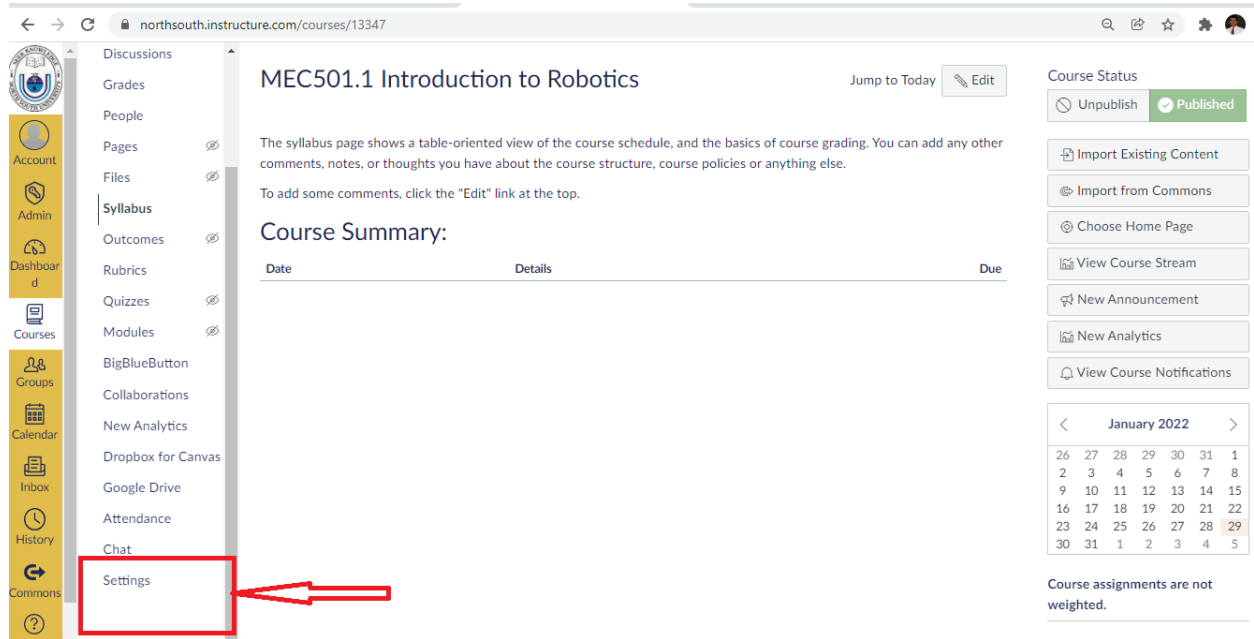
northsouth.instructure.com/courses/13347

Account
Admin
Dashboard
Courses
Groups
Calendar
Inbox
History
Commons

Discussions
Grades
People
Pages
Files
Syllabus
Outcomes
Rubrics
Quizzes
Modules
BigBlueButton
Collaborations
New Analytics
Dropbox for Canvas
Google Drive
Attendance
Chat
Settings

MEC501.1 Introduction to Robotics

Jump to Today
Edit

The syllabus page shows a table-oriented view of the course schedule, and the basics of course grading. You can add any other comments, notes, or thoughts you have about the course structure, course policies or anything else.

To add some comments, click the "Edit" link at the top.

Course Summary:

| Date | Details | Due |
|---|---|---|

Course Status
Unpublish
Published

Import Existing Content
Import from Commons
Choose Home Page
View Course Stream
New Announcement
New Analytics
View Course Notifications

January 2022

| | | | | | | |
|---|---|---|---|---|---|---|
| 26 | 27 | 28 | 29 | 30 | 31 | 1 |
| 2 | 3 | 4 | 5 | 6 | 7 | 8 |
| 9 | 10 | 11 | 12 | 13 | 14 | 15 |
| 16 | 17 | 18 | 19 | 20 | 21 | 22 |
| 23 | 24 | 25 | 26 | 27 | 28 | 29 |
| 30 | 31 | 1 | 2 | 3 | 4 | 5 |

Course assignments are not weighted.